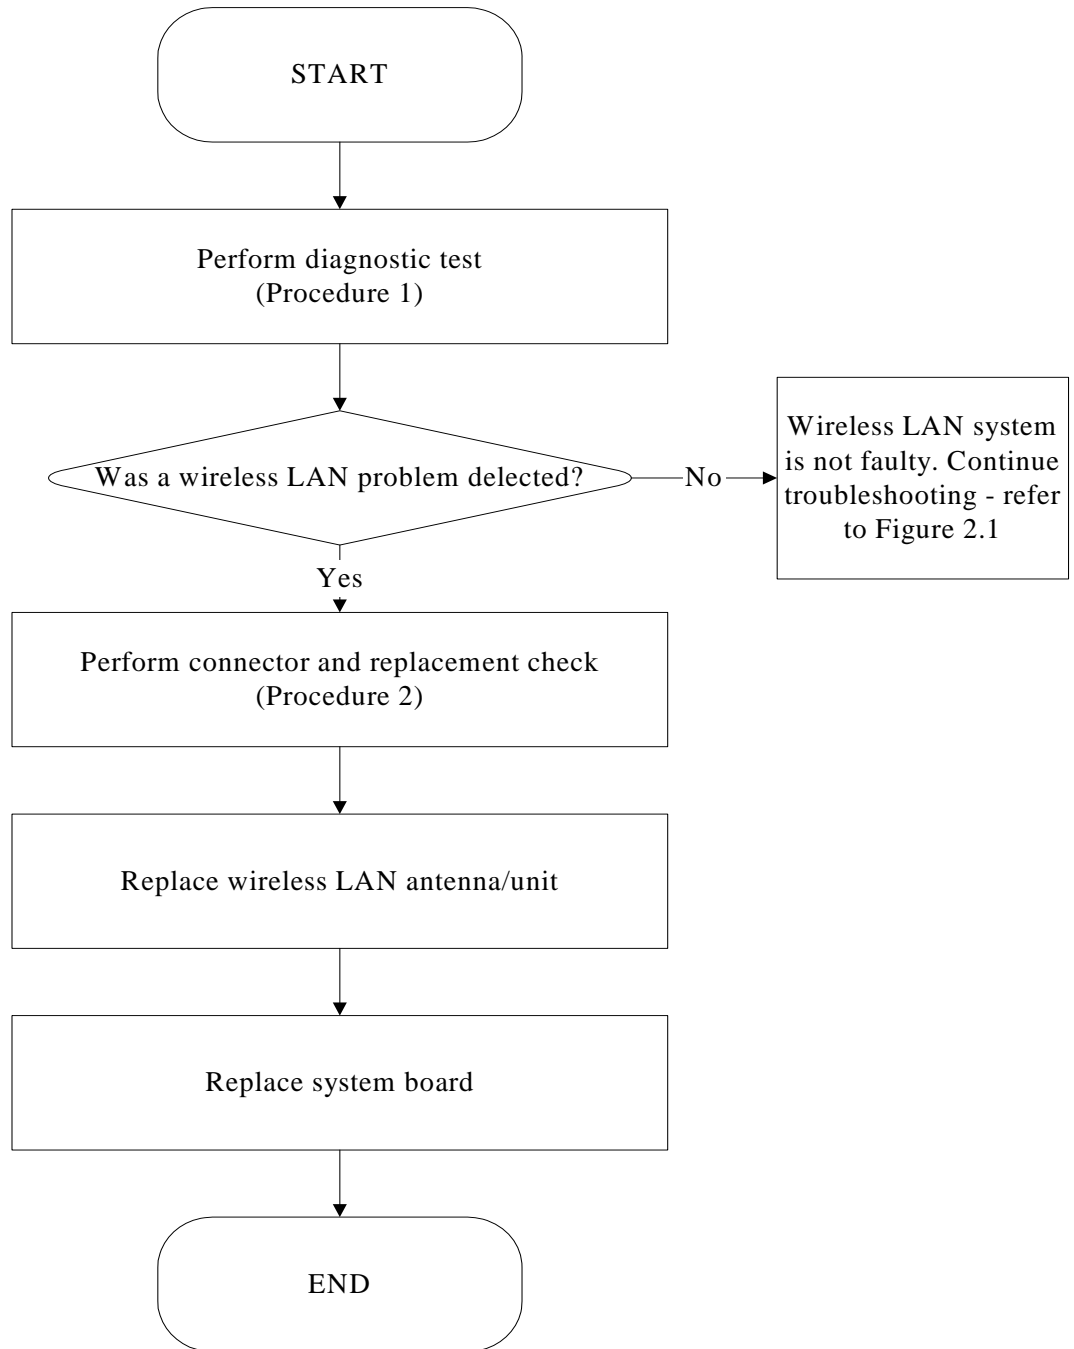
START

Perform diagnostic test
(Procedure 1)

Was a wireless LAN problem delected?

No

Wireless LAN system is not faulty. Continue troubleshooting - refer to Figure 2.1

Yes

Perform connector and replacement check
(Procedure 2)

Replace wireless LAN antenna/unit

Replace system board

END